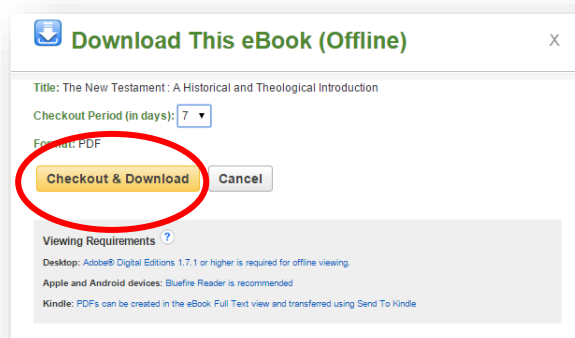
Download This eBook (Offline)

X

Title: The New Testament : A Historical and Theological Introduction

Checkout Period (in days): 7

Format: PDF

Checkout & Download

Cancel

Viewing Requirements ?

Desktop: Adobe® Digital Editions 1.7.1 or higher is required for offline viewing.

Apple and Android devices: Bluefire Reader is recommended

Kindle: PDFs can be created in the eBook Full Text view and transferred using Send To Kindle